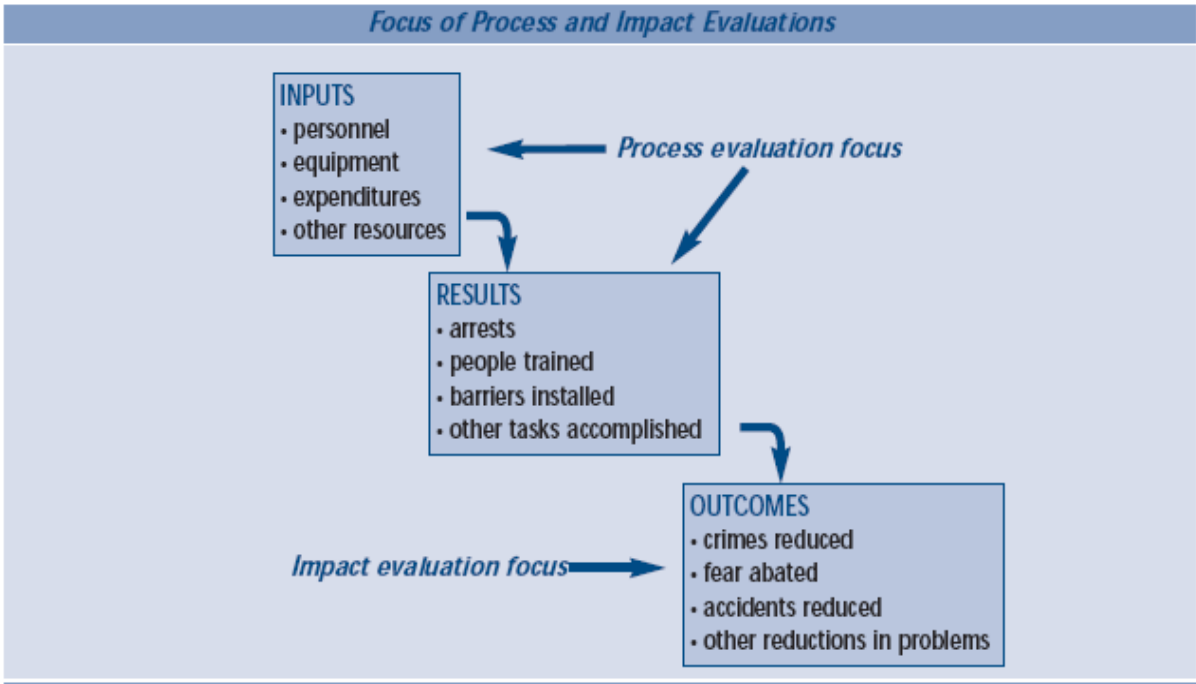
Focus of Process and Impact Evaluations

INPUTS
• personnel
• equipment
• expenditures
• other resources

Process evaluation focus

RESULTS
• arrests
• people trained
• barriers installed
• other tasks accomplished

OUTCOMES
• crimes reduced
• fear abated
• accidents reduced
• other reductions in problems

Impact evaluation focus